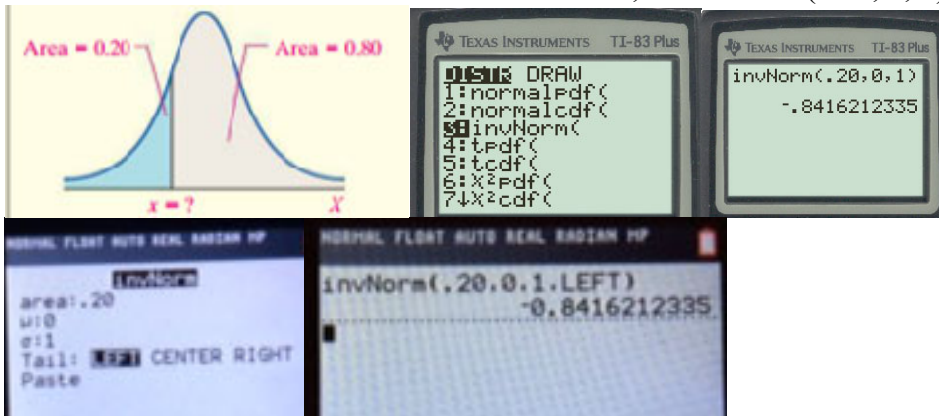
Area = 0.20

Area = 0.80

$x = ?$

$X$

TEXAS INSTRUMENTS TI-83 Plus

DISTR DRAW
1:normalpdf(
2:normalcdf(
3:invNorm(
4:tpdf(
5:tcdf(
6:$X^2$pdf(
7↓$X^2$cdf(

TEXAS INSTRUMENTS TI-83 Plus

invNorm(.20,0,1)
-.8416212335

NORMAL FLOAT AUTO REAL RADIAN MP

invNorm
area:.20
μ:0
σ:1
Tail: LEFT CENTER RIGHT
Paste

NORMAL FLOAT AUTO REAL RADIAN MP

invNorm(.20,0,1,LEFT)
-0.8416212335